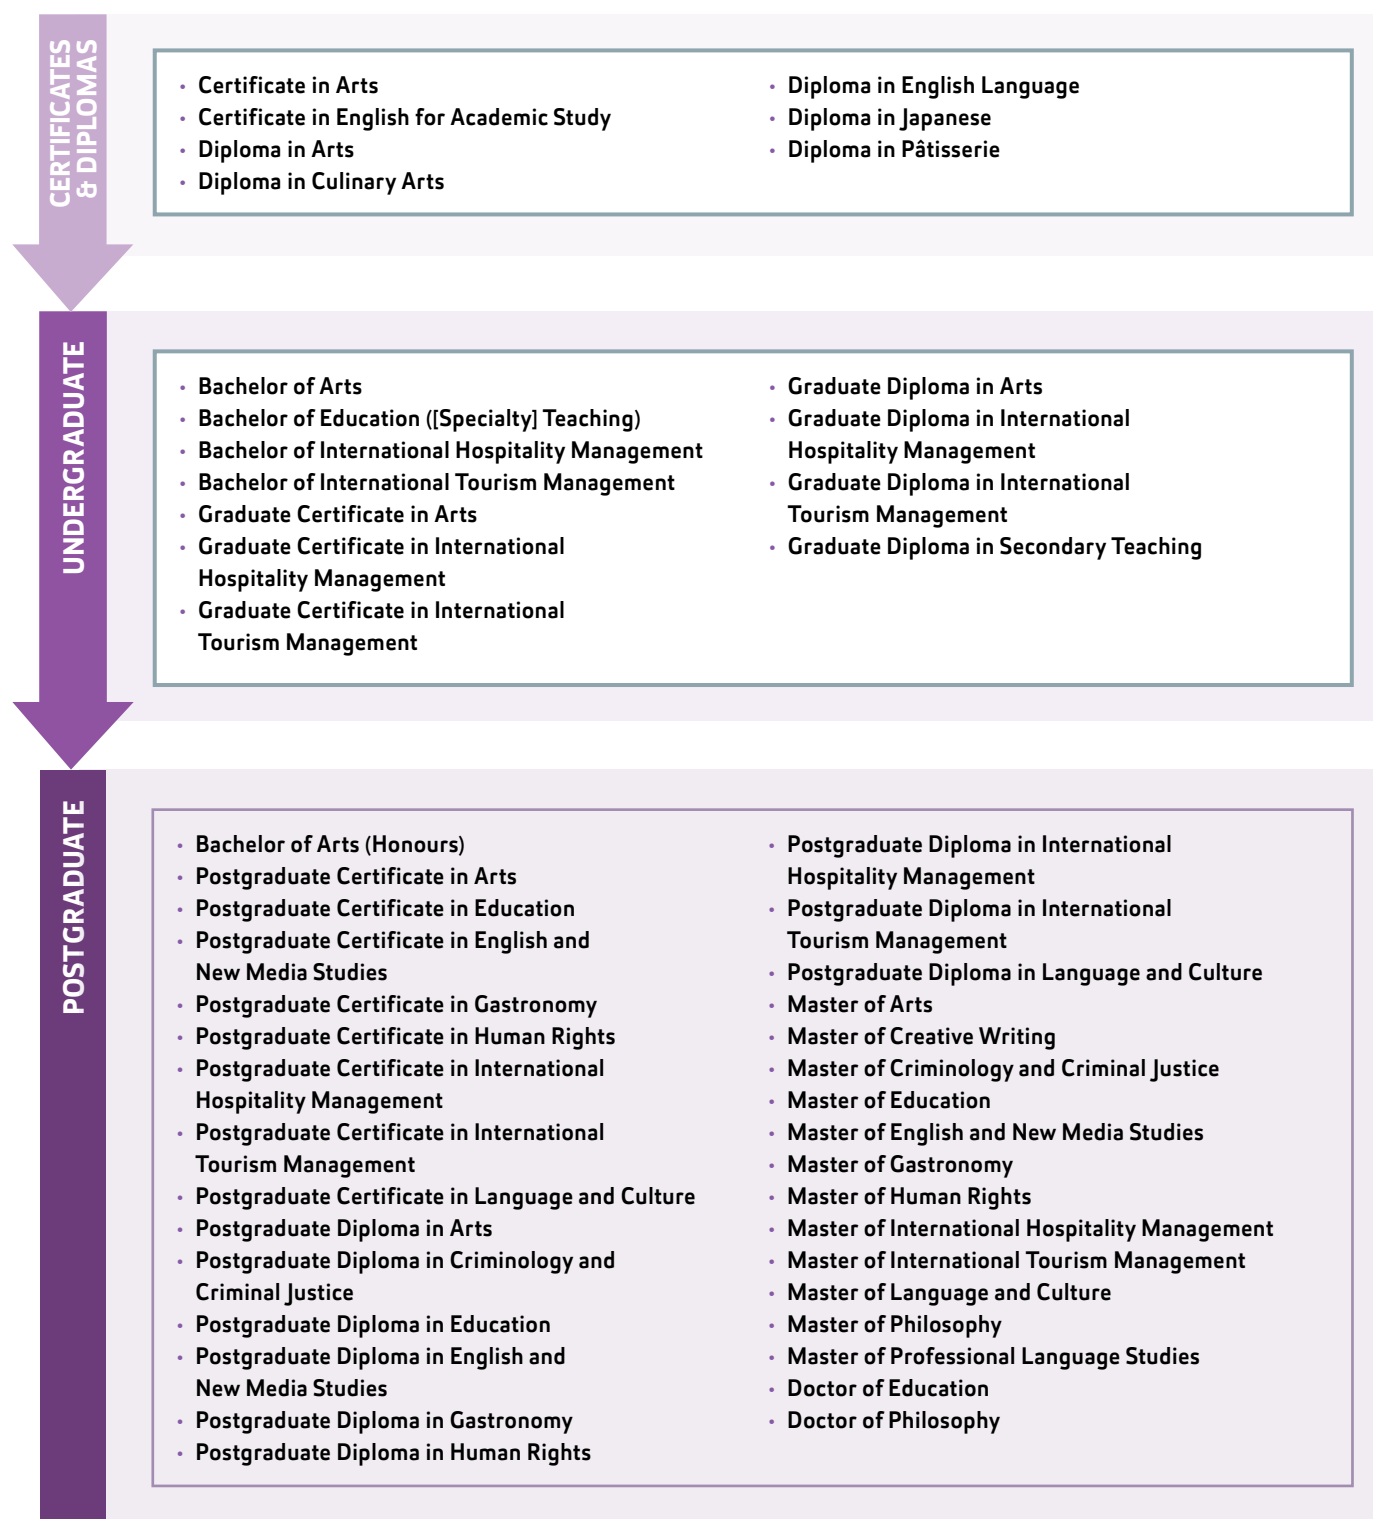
CERTIFICATES & DIPLOMAS

- Certificate in Arts
- Certificate in English for Academic Study
- Diploma in Arts
- Diploma in Culinary Arts

- Diploma in English Language
- Diploma in Japanese
- Diploma in Pâtisserie

UNDERGRADUATE

- Bachelor of Arts
- Bachelor of Education ([Specialty] Teaching)
- Bachelor of International Hospitality Management
- Bachelor of International Tourism Management
- Graduate Certificate in Arts
- Graduate Certificate in International Hospitality Management
- Graduate Certificate in International Tourism Management

- Graduate Diploma in Arts
- Graduate Diploma in International Hospitality Management
- Graduate Diploma in International Tourism Management
- Graduate Diploma in Secondary Teaching

POSTGRADUATE

- Bachelor of Arts (Honours)
- Postgraduate Certificate in Arts
- Postgraduate Certificate in Education
- Postgraduate Certificate in English and New Media Studies
- Postgraduate Certificate in Gastronomy
- Postgraduate Certificate in Human Rights
- Postgraduate Certificate in International Hospitality Management
- Postgraduate Certificate in International Tourism Management
- Postgraduate Certificate in Language and Culture
- Postgraduate Diploma in Arts
- Postgraduate Diploma in Criminology and Criminal Justice
- Postgraduate Diploma in Education
- Postgraduate Diploma in English and New Media Studies
- Postgraduate Diploma in Gastronomy
- Postgraduate Diploma in Human Rights

- Postgraduate Diploma in International Hospitality Management
- Postgraduate Diploma in International Tourism Management
- Postgraduate Diploma in Language and Culture
- Master of Arts
- Master of Creative Writing
- Master of Criminology and Criminal Justice
- Master of Education
- Master of English and New Media Studies
- Master of Gastronomy
- Master of Human Rights
- Master of International Hospitality Management
- Master of International Tourism Management
- Master of Language and Culture
- Master of Philosophy
- Master of Professional Language Studies
- Doctor of Education
- Doctor of Philosophy